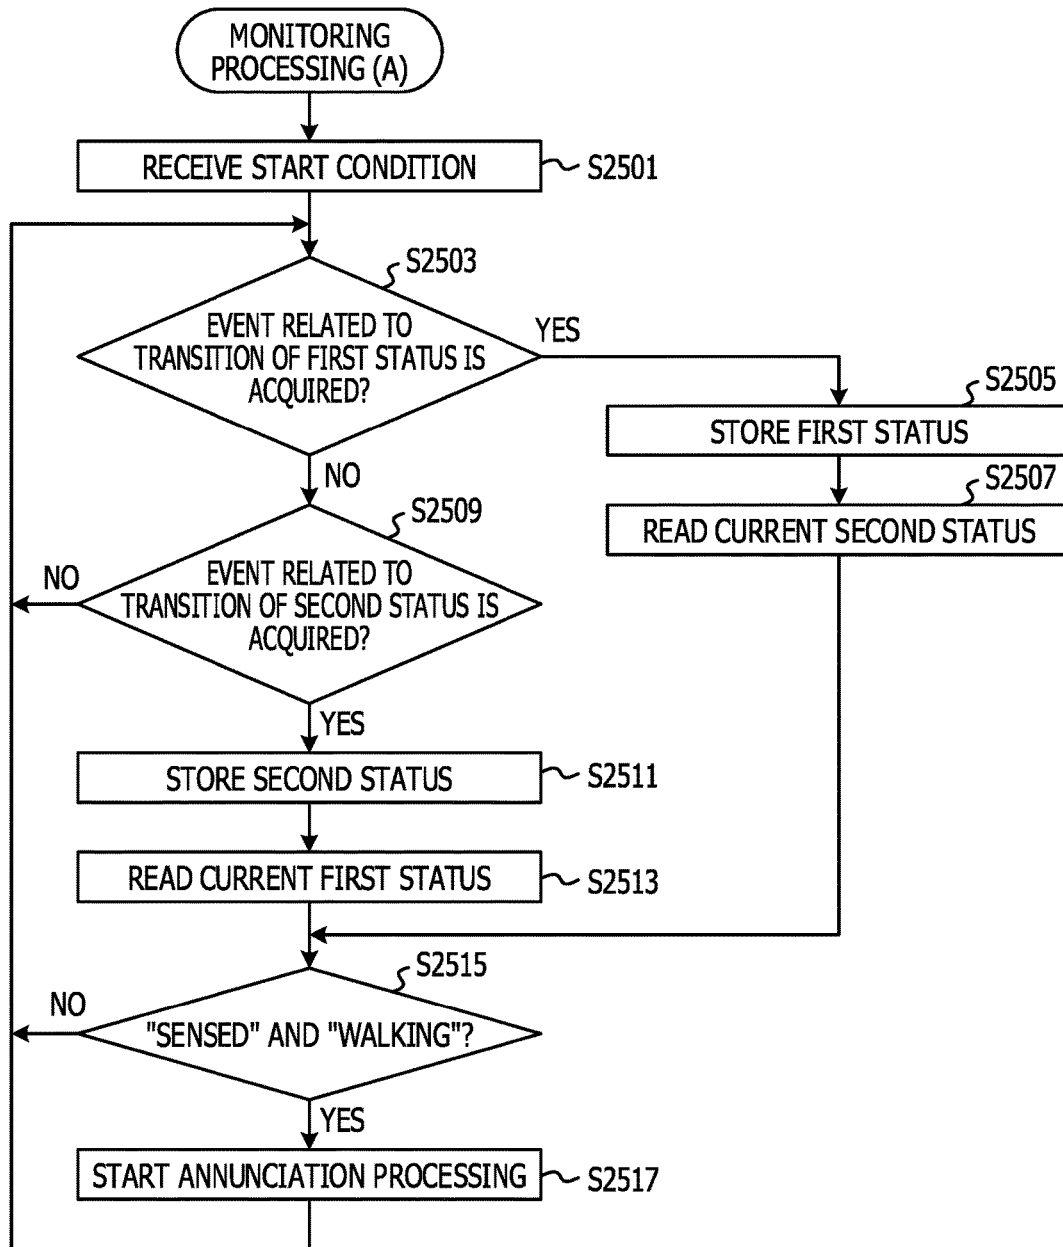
MONITORING PROCESSING (A)

RECEIVE START CONDITION

S2501

S2503

EVENT RELATED TO TRANSITION OF FIRST STATUS IS ACQUIRED?

YES

S2505

STORE FIRST STATUS

S2507

READ CURRENT SECOND STATUS

NO

S2509

NO

EVENT RELATED TO TRANSITION OF SECOND STATUS IS ACQUIRED?

YES

STORE SECOND STATUS

S2511

READ CURRENT FIRST STATUS

S2513

S2515

NO

"SENSED" AND "WALKING"?

YES

START ANNUNCIATION PROCESSING

S2517